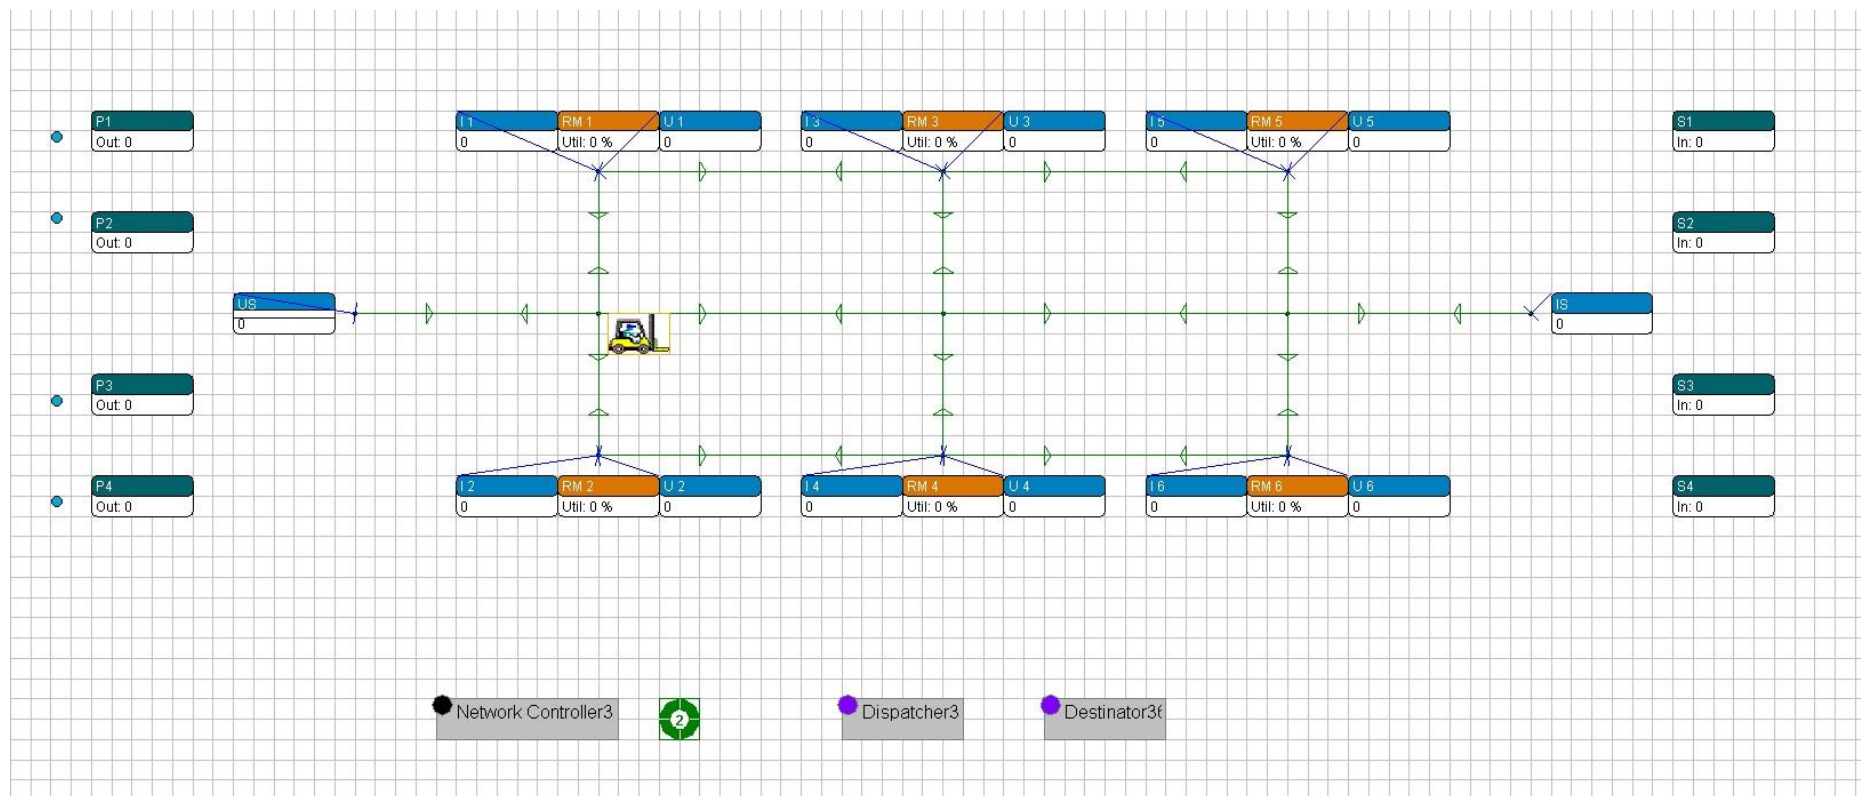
P1
Out: 0

I 1
0

RM 1
Util: 0 %

U 1
0

I 3
0

RM 3
Util: 0 %

U 3
0

I 5
0

RM 5
Util: 0 %

U 5
0

S1
In: 0

P2
Out: 0

S2
In: 0

US
0

IS
0

P3
Out: 0

S3
In: 0

P4
Out: 0

I 2
0

RM 2
Util: 0 %

U 2
0

I 4
0

RM 4
Util: 0 %

U 4
0

I 6
0

RM 6
Util: 0 %

U 6
0

S4
In: 0

Network Controller3

2

Dispatcher3

Destinator3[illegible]